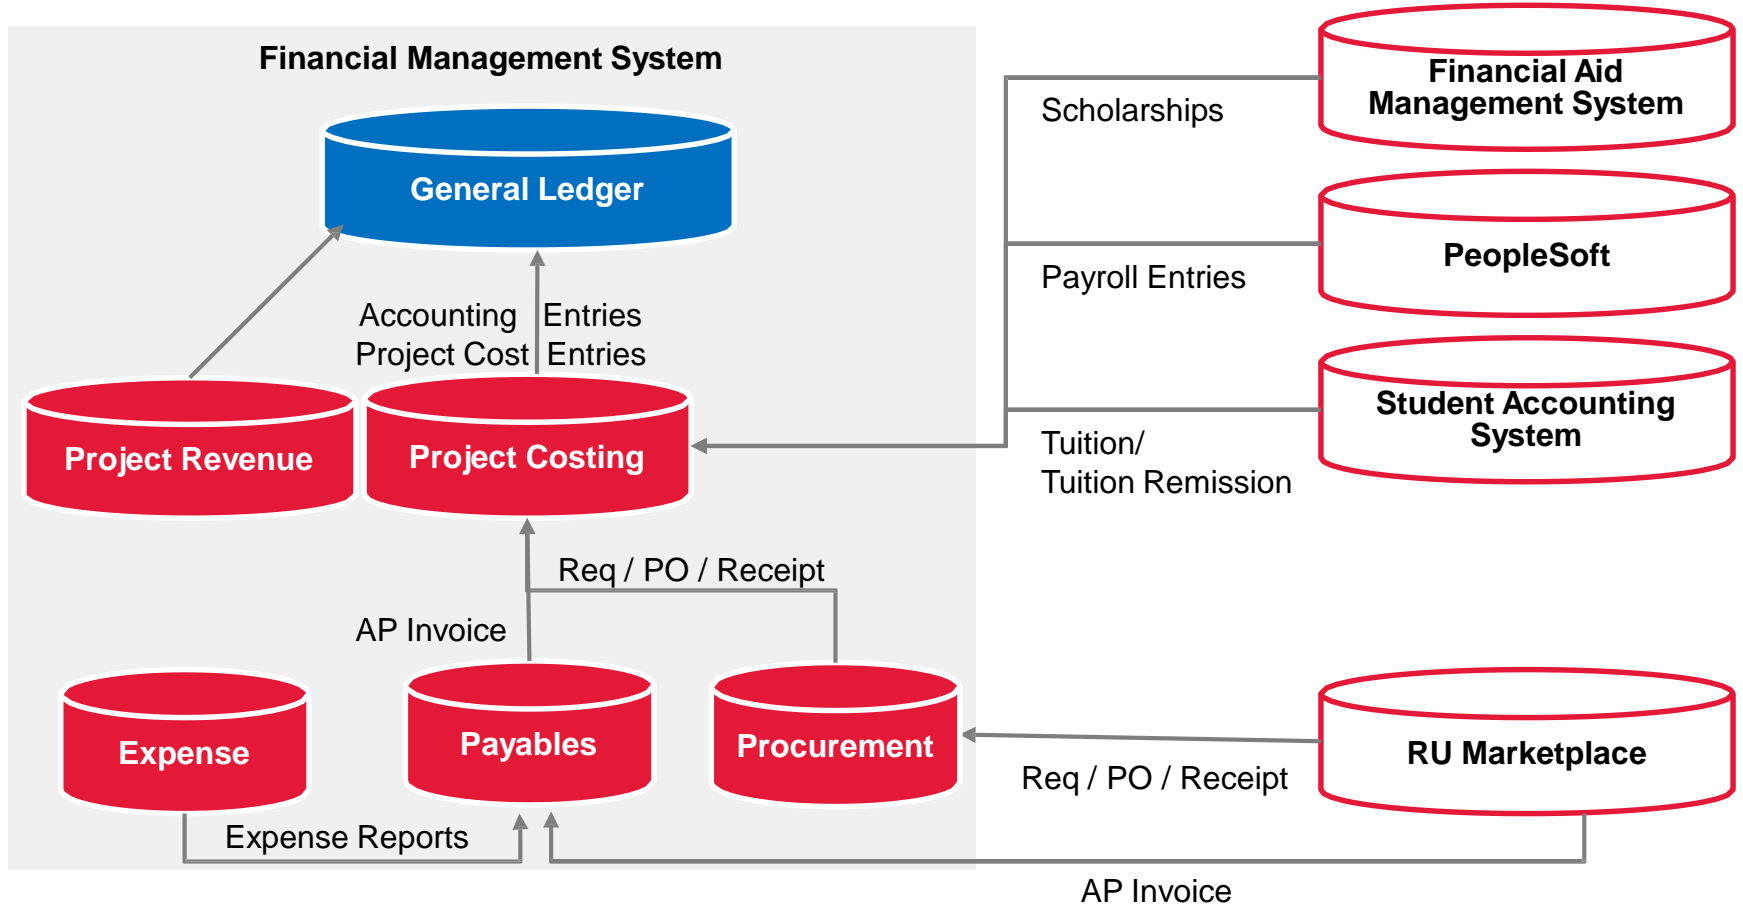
Financial Management System

General Ledger

Accounting Entries
Project Cost Entries

Project Revenue

Project Costing

Req / PO / Receipt

AP Invoice

Expense

Payables

Procurement

Expense Reports

Financial Aid Management System

Scholarships

PeopleSoft

Payroll Entries

Student Accounting System

Tuition/
Tuition Remission

RU Marketplace

Req / PO / Receipt

AP Invoice